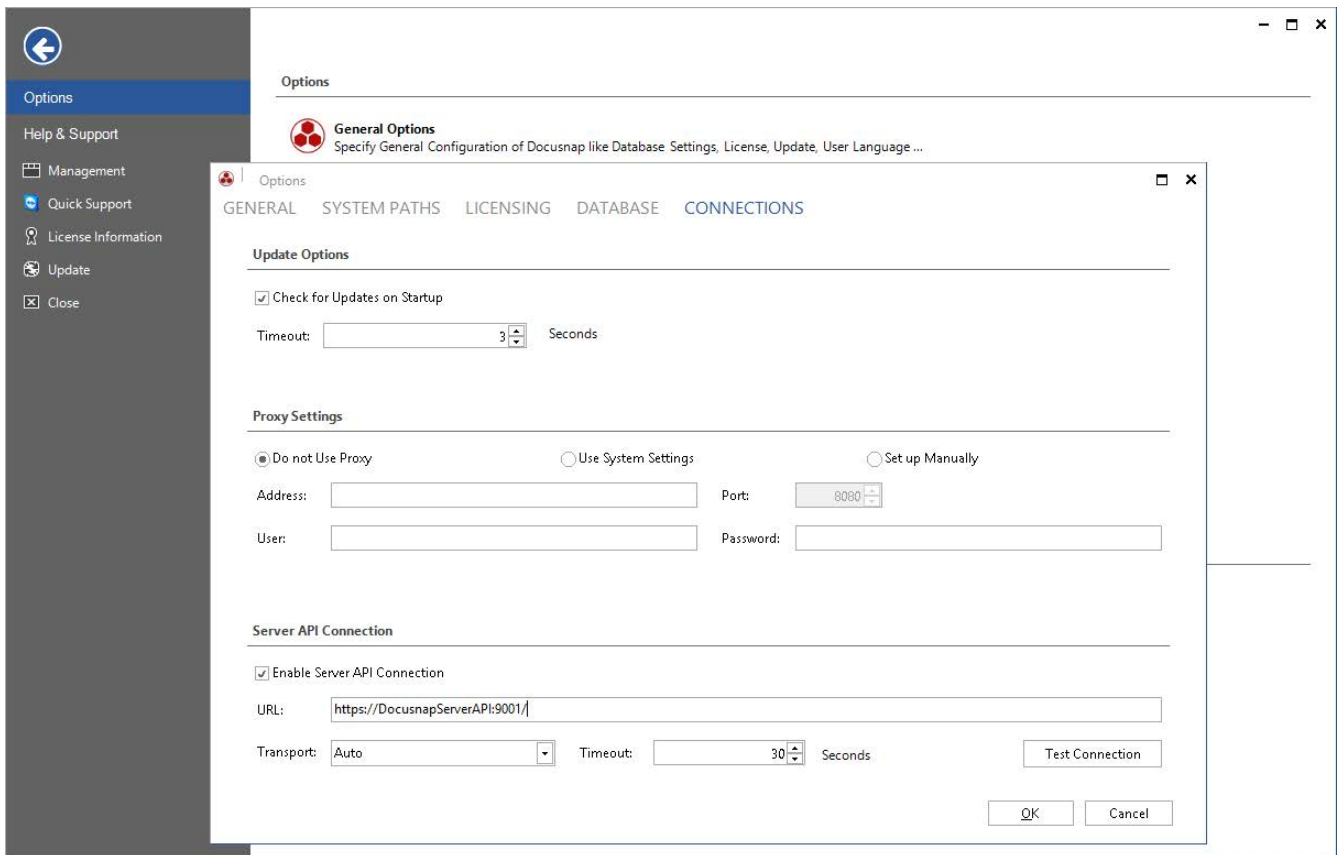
Options
Help & Support
Management
Quick Support
License Information
Update
Close

Options

General Options
Specify General Configuration of Docusnap like Database Settings, License, Update, User Language ...

Options
GENERAL SYSTEM PATHS LICENSING DATABASE CONNECTIONS

Update Options
Check for Updates on Startup
Timeout: 3 Seconds

Proxy Settings
Do not Use Proxy
Use System Settings
Set up Manually
Address:
Port: 8080
User:
Password:

Server API Connection
Enable Server API Connection
URL: https://DocusnapServerAPI:9001/
Transport: Auto
Timeout: 30 Seconds
Test Connection

OK
Cancel